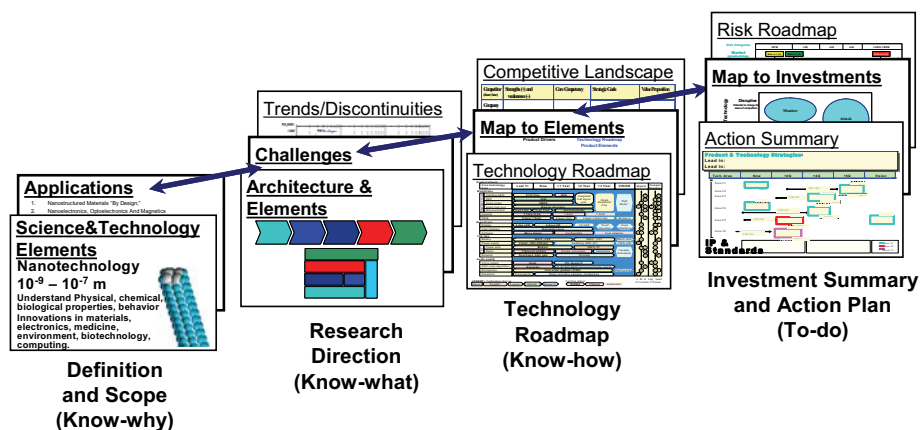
Risk Roadmap

Map to Investments

Competitive Landscape

| Competitor | Strengths (+) and weaknesses (-) | Core Competency | Strategic Goals | Value Proposition |
|---|---|---|---|---|
| Company | | | | |

Map to Elements

Product Drivers

Technology Roadmap

Product Elements

Action Summary

Product & Technology Strategies

Lead in:

Lead in:

IP & Standards

Trends/Discontinuities

Challenges

Architecture & Elements

Technology Roadmap

Applications

1. Nanostructured Materials "By Design;"

2. Nanoelectronics, Optoelectronics And Magnetics

Science&Technology Elements

Nanotechnology

$10^{-9} - 10^{-7}$ m

Understand Physical, chemical, biological properties, behavior

Innovations in materials, electronics, medicine, environment, biotechnology, computing.

Definition and Scope (Know-why)

Research Direction (Know-what)

Technology Roadmap (Know-how)

Investment Summary and Action Plan (To-do)